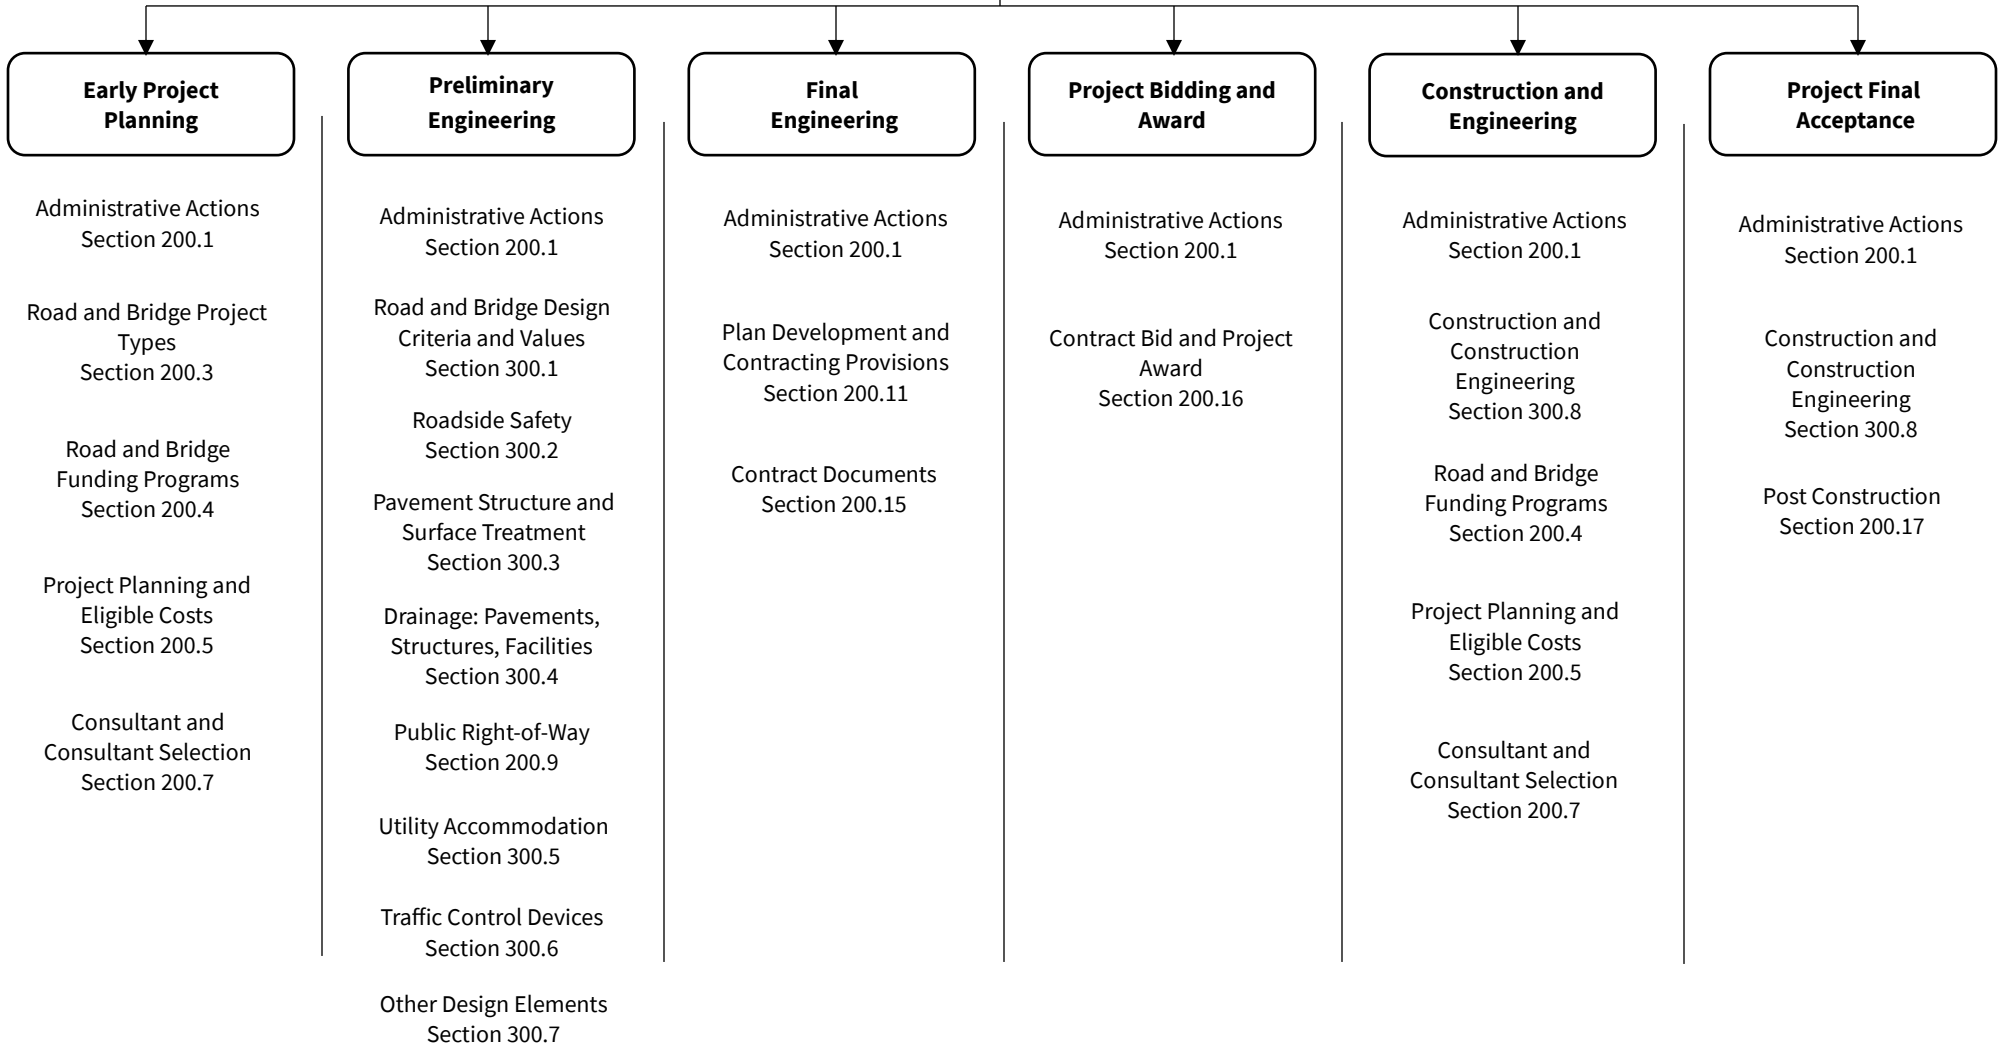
**Early Project Planning**

Administrative Actions
Section 200.1

Road and Bridge Project Types
Section 200.3

Road and Bridge Funding Programs
Section 200.4

Project Planning and Eligible Costs
Section 200.5

Consultant and Consultant Selection
Section 200.7

**Preliminary Engineering**

Administrative Actions
Section 200.1

Road and Bridge Design Criteria and Values
Section 300.1

Roadside Safety
Section 300.2

Pavement Structure and Surface Treatment
Section 300.3

Drainage: Pavements, Structures, Facilities
Section 300.4

Public Right-of-Way
Section 200.9

Utility Accommodation
Section 300.5

Traffic Control Devices
Section 300.6

Other Design Elements
Section 300.7

**Final Engineering**

Administrative Actions
Section 200.1

Plan Development and Contracting Provisions
Section 200.11

Contract Documents
Section 200.15

**Project Bidding and Award**

Administrative Actions
Section 200.1

Contract Bid and Project Award
Section 200.16

**Construction and Engineering**

Administrative Actions
Section 200.1

Construction and Construction Engineering
Section 300.8

Road and Bridge Funding Programs
Section 200.4

Project Planning and Eligible Costs
Section 200.5

Consultant and Consultant Selection
Section 200.7

**Project Final Acceptance**

Administrative Actions
Section 200.1

Construction and Construction Engineering
Section 300.8

Post Construction
Section 200.17